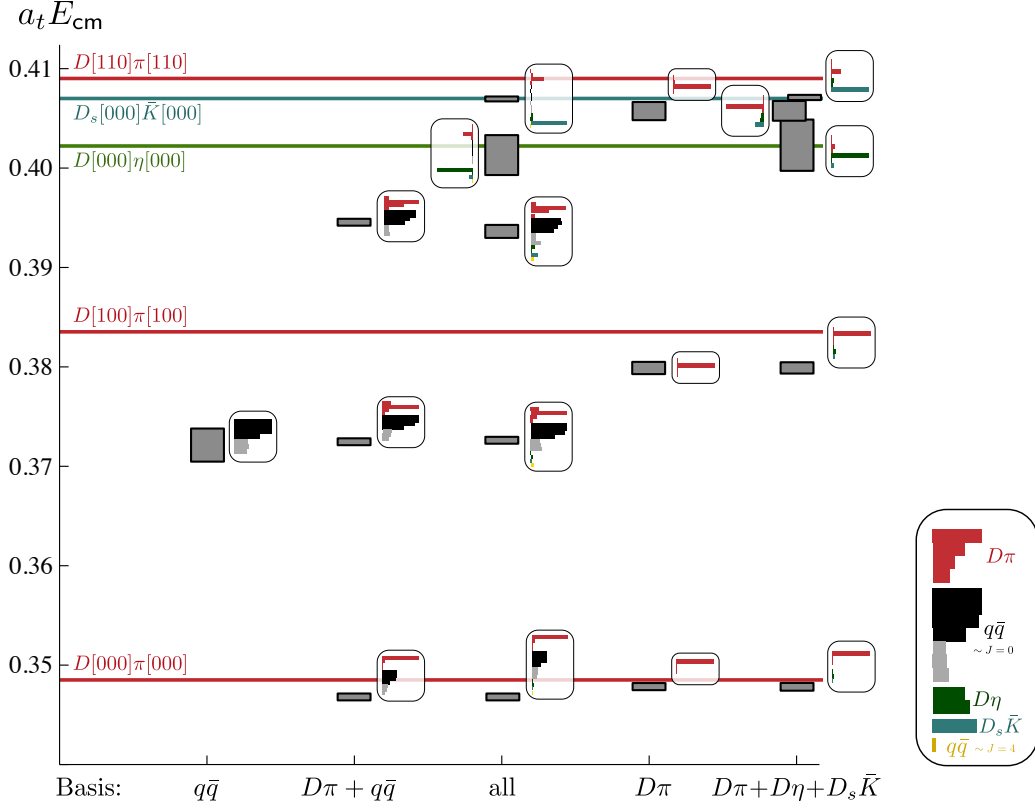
$a_t E_{\mathsf{cm}}$

0.41
0.40
0.39
0.38
0.37
0.36
0.35

$D[110]\pi[110]$
$D_s[000]\bar{K}[000]$
$D[000]\eta[000]$
$D[100]\pi[100]$
$D[000]\pi[000]$

Basis: $q\bar{q}$ $D\pi + q\bar{q}$ all $D\pi$ $D\pi{+}D\eta{+}D_s\bar{K}$

$D\pi$
$q\bar{q}$ $\sim J=0$
$D\eta$
$D_s\bar{K}$
$q\bar{q}$ $\sim J=4$